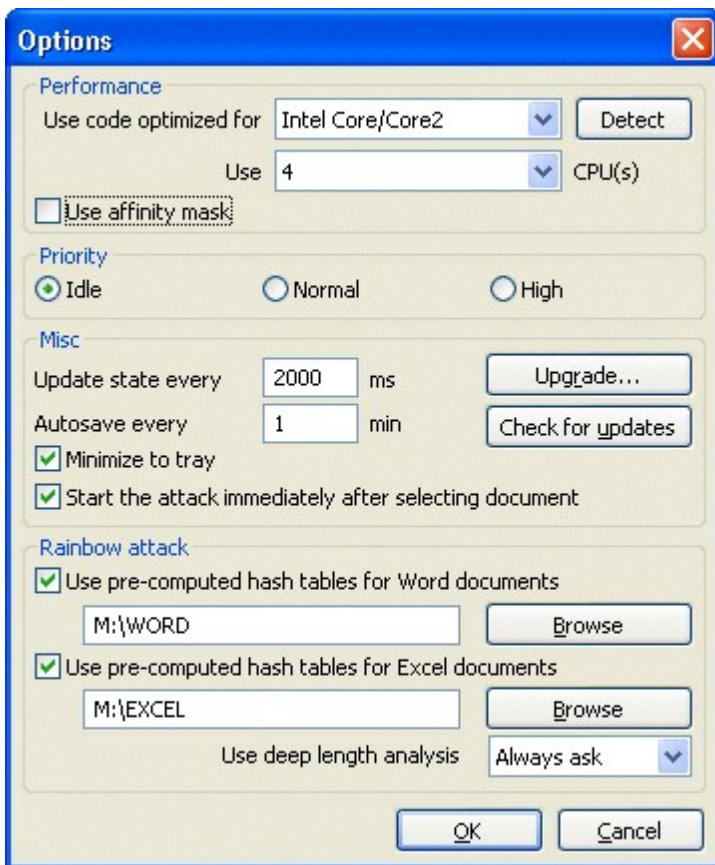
Options

Performance
Use code optimized for Intel Core/Core2 Detect
Use 4 CPU(s)
Use affinity mask

Priority
Idle Normal High

Misc
Update state every 2000 ms
Upgrade...
Autosave every 1 min
Check for updates
Minimize to tray
Start the attack immediately after selecting document

Rainbow attack
Use pre-computed hash tables for Word documents
M:\WORD
Browse
Use pre-computed hash tables for Excel documents
M:\EXCEL
Browse
Use deep length analysis Always ask

OK Cancel